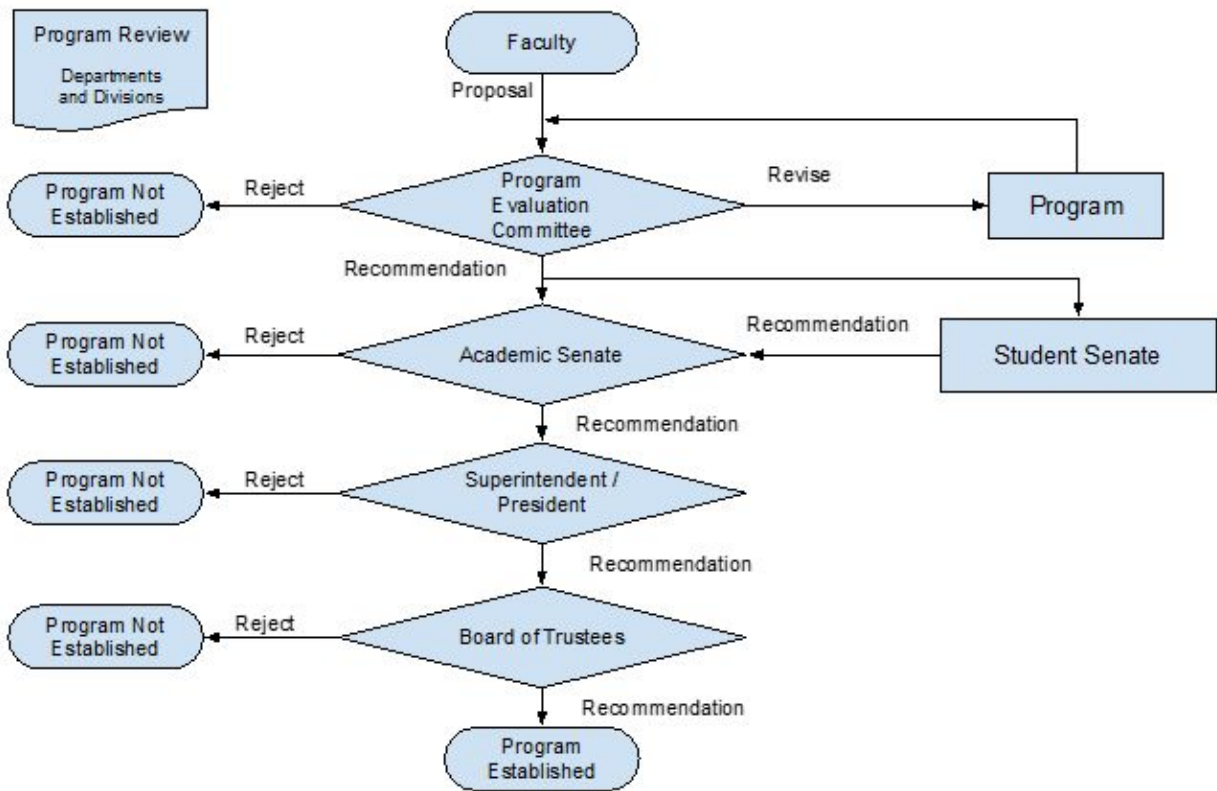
Program Review
Departments and Divisions

Faculty

Proposal

Program Not Established

Reject

Program Evaluation Committee

Revise

Program

Recommendation

Program Not Established

Reject

Academic Senate

Recommendation

Student Senate

Recommendation

Program Not Established

Reject

Superintendent / President

Recommendation

Program Not Established

Reject

Board of Trustees

Recommendation

Program Established